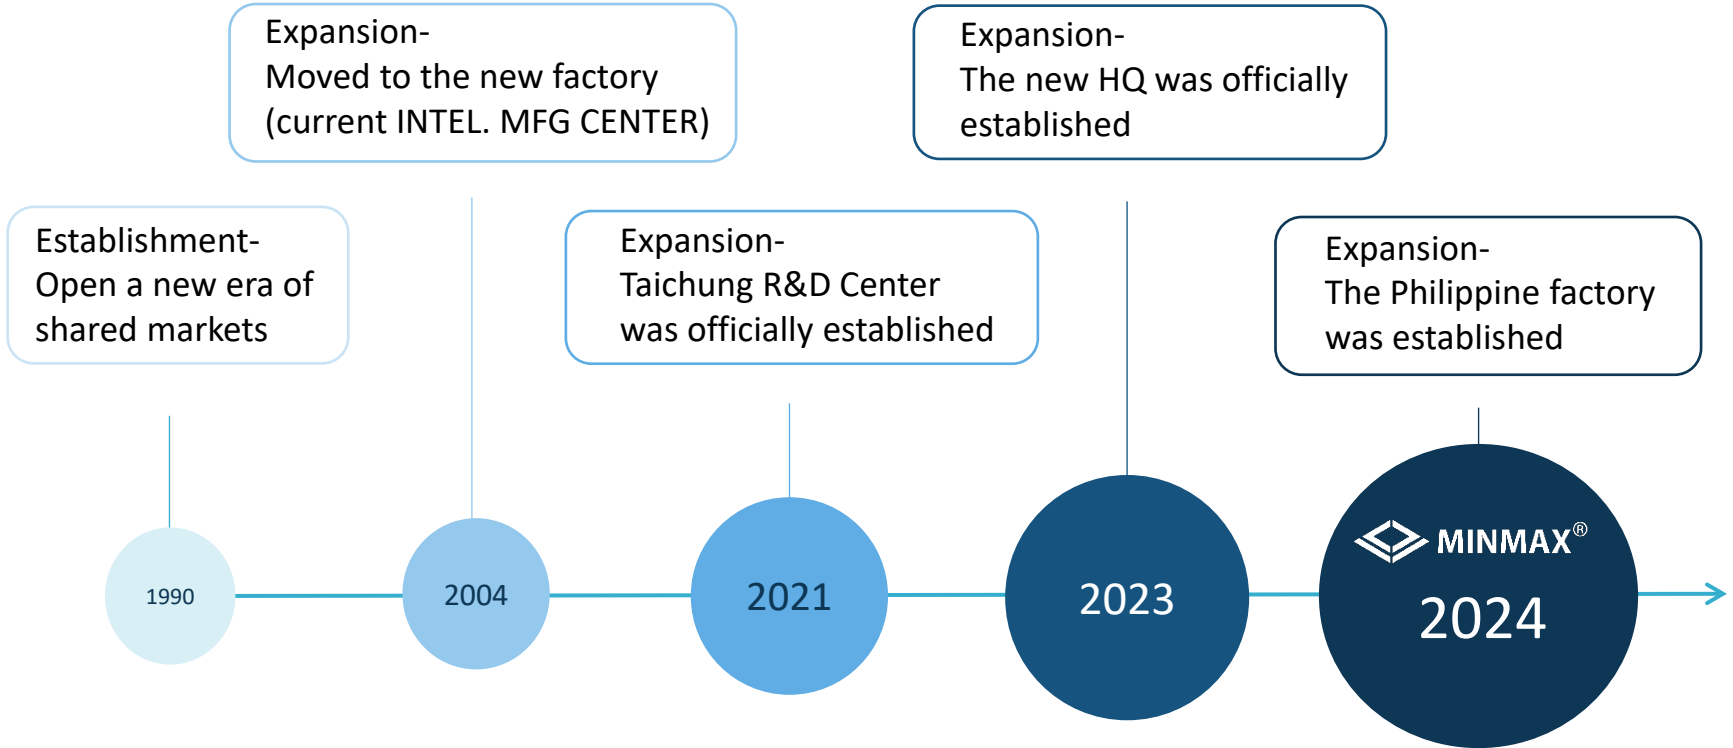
Establishment-
Open a new era of shared markets

1990

Expansion-
Moved to the new factory (current INTEL. MFG CENTER)

2004

Expansion-
Taichung R&D Center was officially established

2021

Expansion-
The new HQ was officially established

2023

Expansion-
The Philippine factory was established

MINMAX®
2024